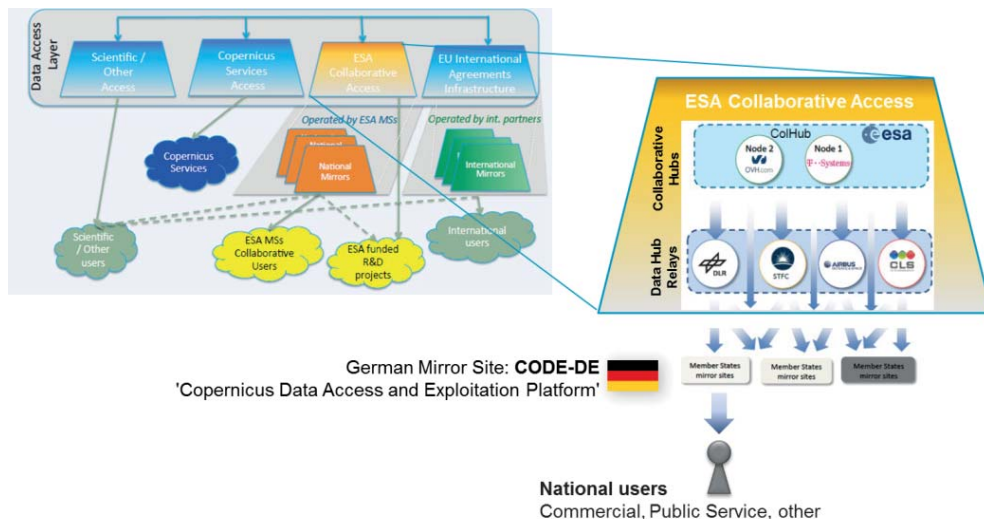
Data Access Layer

Scientific / Other Access

Copernicus Services Access

ESA Collaborative Access

EU International Agreements Infrastructure

Operated by ESA MSs

Operated by int. partners

Copernicus Services

National Mirrors

International Mirrors

Scientific / Other users

ESA MSs Collaborative Users

ESA funded R&D projects

International users

ESA Collaborative Access

Collaborative Hubs

ColHub

esa

Node 2 OVH.com

Node 1 T-Systems

Data Hub Relays

DLR

STFC

AIRBUS

CLS

Member States mirror sites

Member States mirror sites

Member States mirror sites

German Mirror Site: **CODE-DE**
'Copernicus Data Access and Exploitation Platform'

**National users**
Commercial, Public Service, other